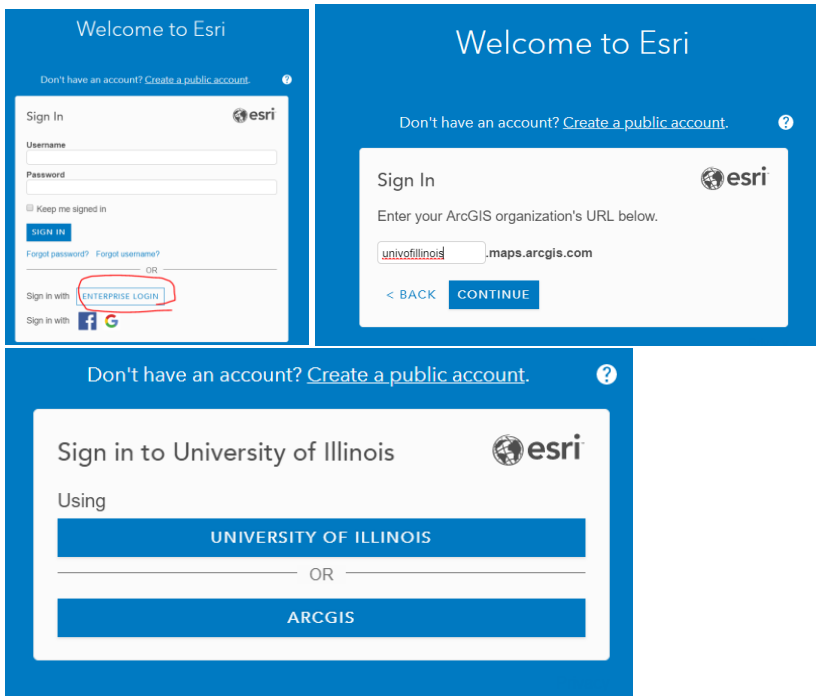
Welcome to Esri

Don't have an account? Create a public account.

?

Sign In

esri

Username

Password

Keep me signed in

SIGN IN

Forgot password? Forgot username?

OR

Sign in with ENTERPRISE LOGIN

Sign in with

Welcome to Esri

Don't have an account? Create a public account.

?

Sign In

esri

Enter your ArcGIS organization's URL below.

univofillinois .maps.arcgis.com

< BACK CONTINUE

Don't have an account? Create a public account.

?

Sign in to University of Illinois

esri

Using

UNIVERSITY OF ILLINOIS

OR

ARCGIS